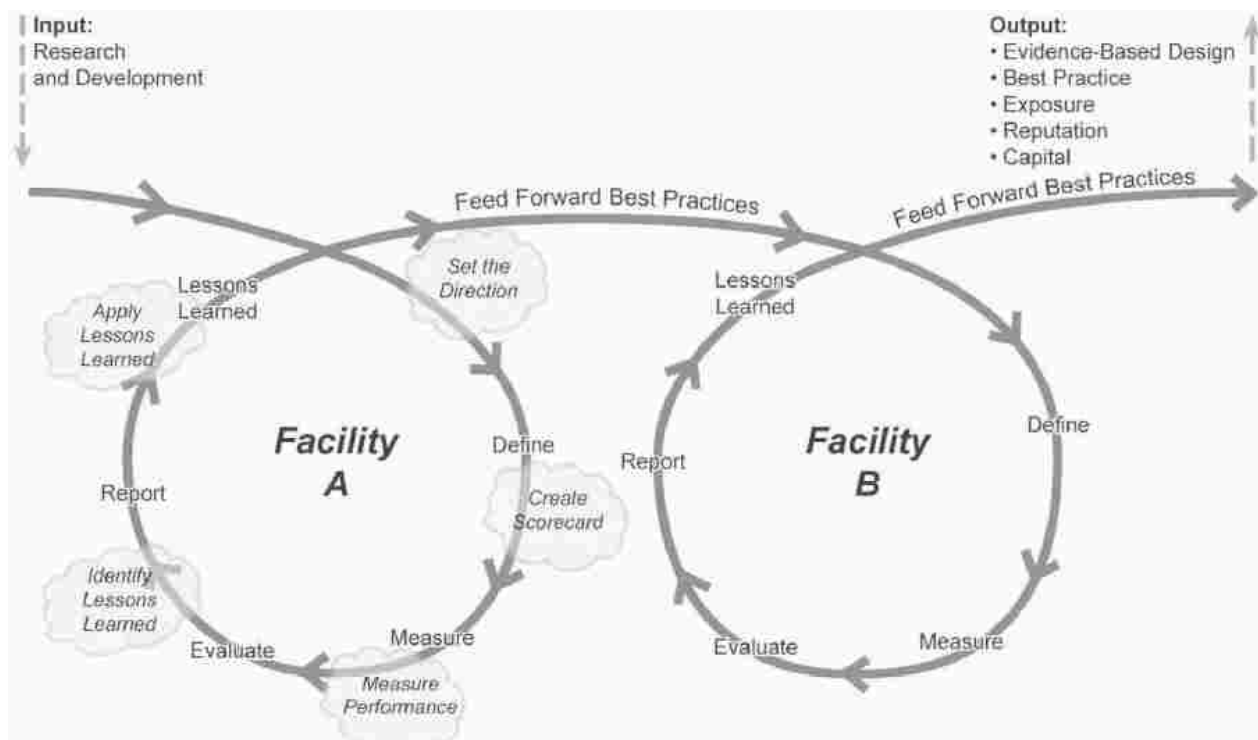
Input:
Research and Development

Output:
• Evidence-Based Design
• Best Practice
• Exposure
• Reputation
• Capital

Feed Forward Best Practices

Feed Forward Best Practices

Set the Direction

Lessons Learned

Apply Lessons Learned

Facility A

Define

Create Scorecard

Report

Identify Lessons Learned

Evaluate

Measure

Measure Performance

Lessons Learned

Facility B

Define

Report

Evaluate

Measure